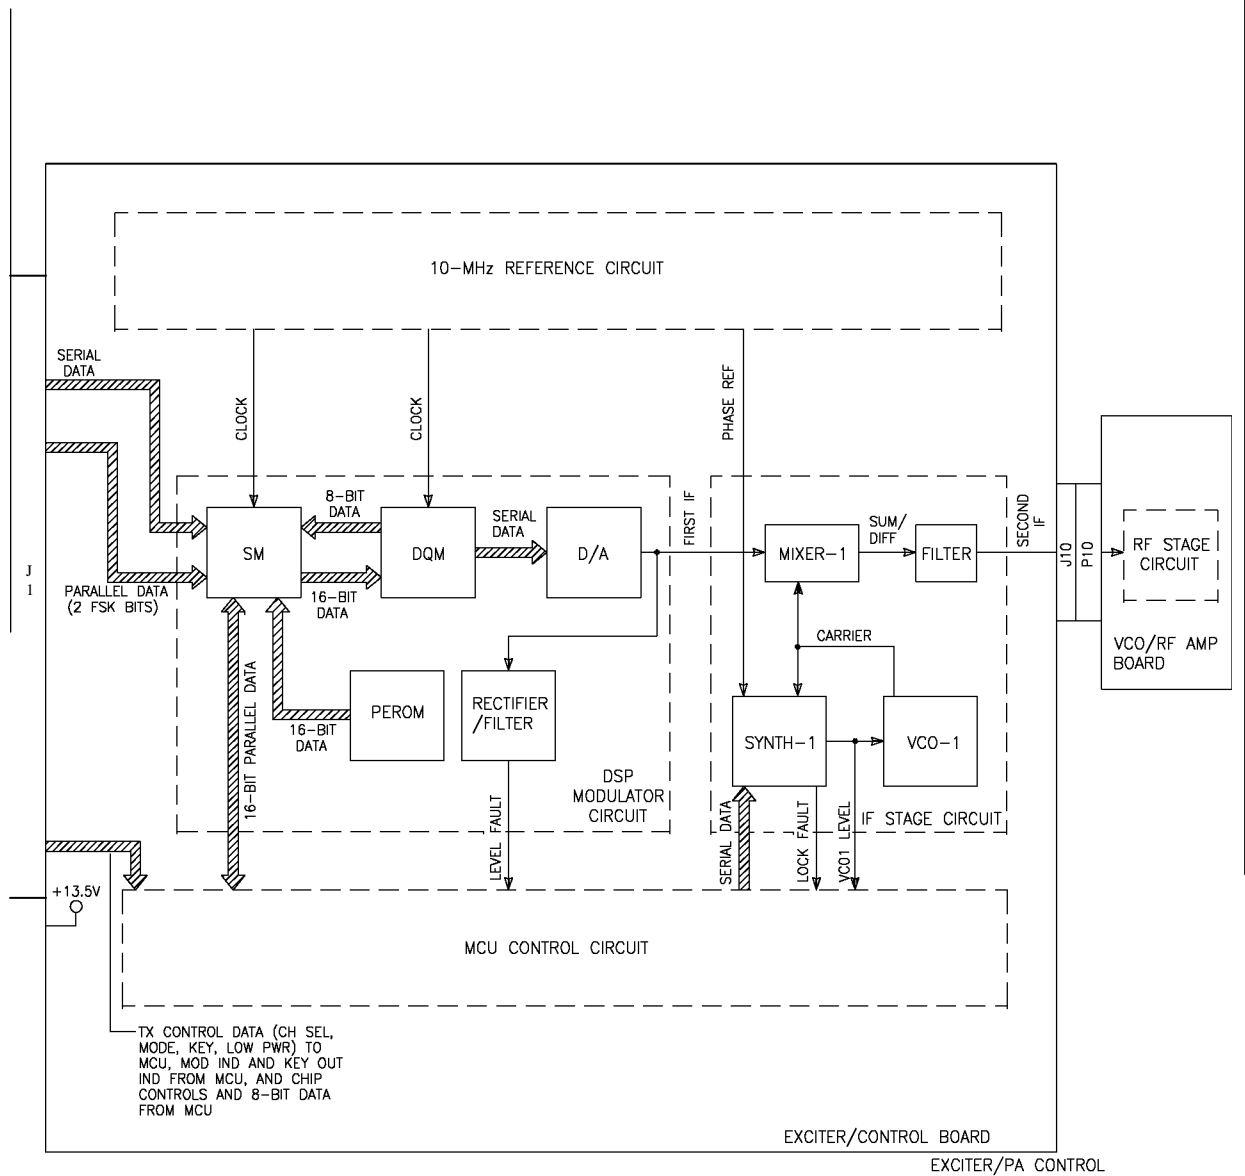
10-MHz REFERENCE CIRCUIT

SERIAL DATA

CLOCK

CLOCK

PHASE REF

J
1

8-BIT DATA

SERIAL DATA

FIRST IF

SUM/ DIFF

SECOND IF

SM

DQM

D/A

MIXER-1

FILTER

J10

P10

RF STAGE CIRCUIT

PARALLEL DATA (2 FSK BITS)

16-BIT DATA

CARRIER

VCO/RF AMP BOARD

16-BIT PARALLEL DATA

PEROM

16-BIT DATA

RECTIFIER /FILTER

SYNTH-1

VCO-1

DSP MODULATOR CIRCUIT

LEVEL FAULT

SERIAL DATA

LOCK FAULT

VC01 LEVEL

IF STAGE CIRCUIT

+13.5V

MCU CONTROL CIRCUIT

TX CONTROL DATA (CH SEL, MODE, KEY, LOW PWR) TO MCU, MOD IND AND KEY OUT IND FROM MCU, AND CHIP CONTROLS AND 8-BIT DATA FROM MCU

EXCITER/CONTROL BOARD

EXCITER/PA CONTROL